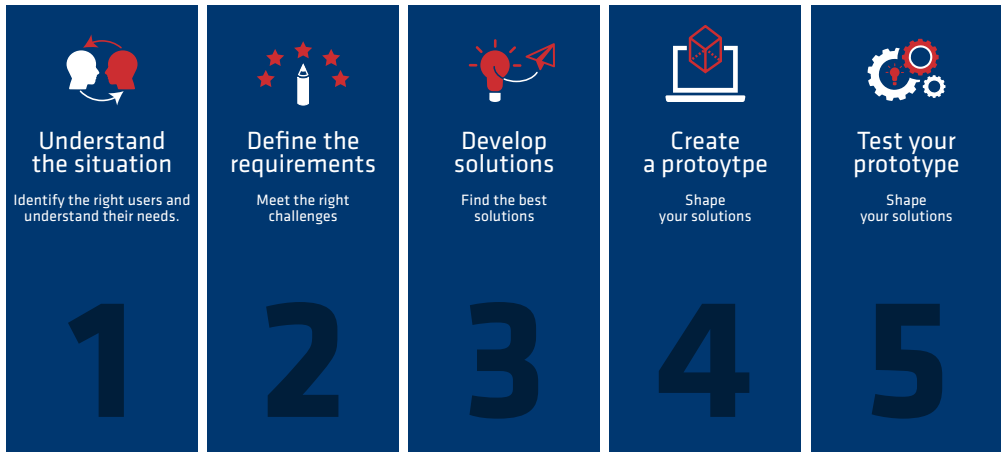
Understand the situation

Identify the right users and understand their needs.

1

Define the requirements

Meet the right challenges

2

Develop solutions

Find the best solutions

3

Create a protoytpe

Shape your solutions

4

Test your prototype

Shape your solutions

5